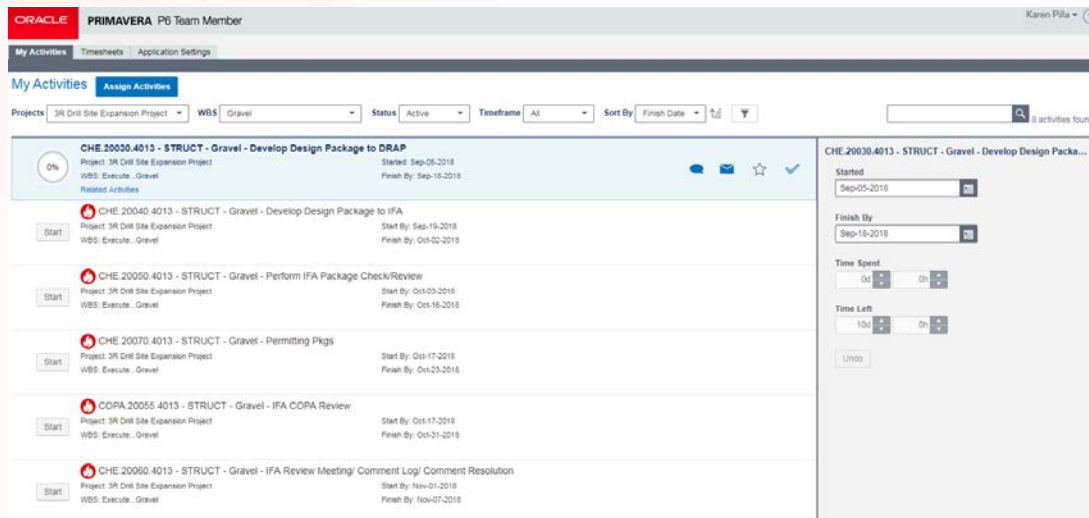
ORACLE PRIMAVERA P6 Team Member

Karen Pilla ▾

My Activities Timesheets Application Settings

My Activities Assign Activities

Projects 3R Drill Site Expansion Project ▾ WBS Gravel ▾ Status Active ▾ Timeframe All ▾ Sort By Finish Date ▾

8 activities foun

0% CHE.20030.4013 - STRUCT - Gravel - Develop Design Package to DRAP
Project: 3R Drill Site Expansion Project Started: Sep-05-2018
WBS: Execute...Gravel Finish By: Sep-18-2018
Related Activities

Start CHE.20040.4013 - STRUCT - Gravel - Develop Design Package to IFA
Project: 3R Drill Site Expansion Project Start By: Sep-19-2018
WBS: Execute...Gravel Finish By: Oct-02-2018

Start CHE.20050.4013 - STRUCT - Gravel - Perform IFA Package Check/Review
Project: 3R Drill Site Expansion Project Start By: Oct-03-2018
WBS: Execute...Gravel Finish By: Oct-16-2018

Start CHE.20070.4013 - STRUCT - Gravel - Permitting Pkgs
Project: 3R Drill Site Expansion Project Start By: Oct-17-2018
WBS: Execute...Gravel Finish By: Oct-23-2018

Start COPA.20055.4013 - STRUCT - Gravel - IFA COPA Review
Project: 3R Drill Site Expansion Project Start By: Oct-17-2018
WBS: Execute...Gravel Finish By: Oct-31-2018

Start CHE.20060.4013 - STRUCT - Gravel - IFA Review Meeting/ Comment Log/ Comment Resolution
Project: 3R Drill Site Expansion Project Start By: Nov-01-2018
WBS: Execute...Gravel Finish By: Nov-07-2018

CHE.20030.4013 - STRUCT - Gravel - Develop Design Packa...

Started
Sep-05-2018

Finish By
Sep-18-2018

Time Spent
0d 0h

Time Left
10d 0h

Undo